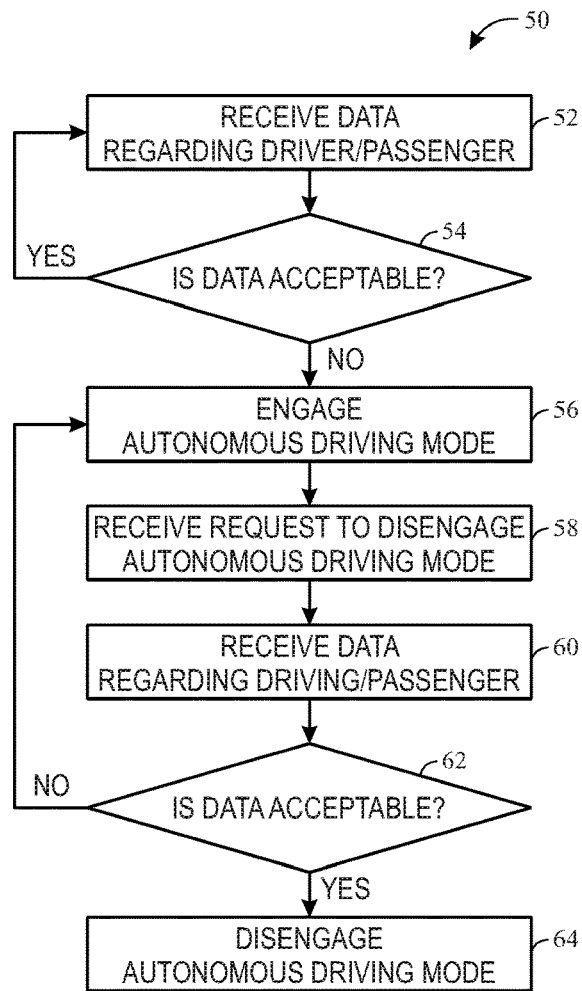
50

RECEIVE DATA REGARDING DRIVER/PASSENGER

52

YES

54

IS DATA ACCEPTABLE?

NO

ENGAGE AUTONOMOUS DRIVING MODE

56

RECEIVE REQUEST TO DISENGAGE AUTONOMOUS DRIVING MODE

58

RECEIVE DATA REGARDING DRIVING/PASSENGER

60

NO

62

IS DATA ACCEPTABLE?

YES

DISENGAGE AUTONOMOUS DRIVING MODE

64